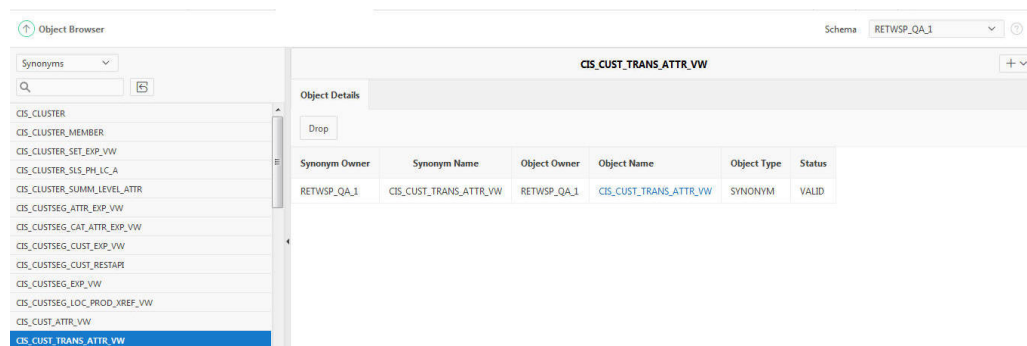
Object Browser

Schema RETWSP_QA_1

Synonyms

CIS_CLUSTER
CIS_CLUSTER_MEMBER
CIS_CLUSTER_SET_EXP_VW
CIS_CLUSTER_SLS_PH_LC_A
CIS_CLUSTER_SUMM_LEVEL_ATTR
CIS_CUSTSEG_ATTR_EXP_VW
CIS_CUSTSEG_CAT_ATTR_EXP_VW
CIS_CUSTSEG_CUST_EXP_VW
CIS_CUSTSEG_CUST_RESTAPI
CIS_CUSTSEG_EXP_VW
CIS_CUSTSEG_LOC_PROD_XREF_VW
CIS_CUST_ATTR_VW
CIS_CUST_TRANS_ATTR_VW

CIS_CUST_TRANS_ATTR_VW

Object Details

Drop

| Synonym Owner | Synonym Name | Object Owner | Object Name | Object Type | Status |
|---|---|---|---|---|---|
| RETWSP_QA_1 | CIS_CUST_TRANS_ATTR_VW | RETWSP_QA_1 | CIS_CUST_TRANS_ATTR_VW | SYNONYM | VALID |